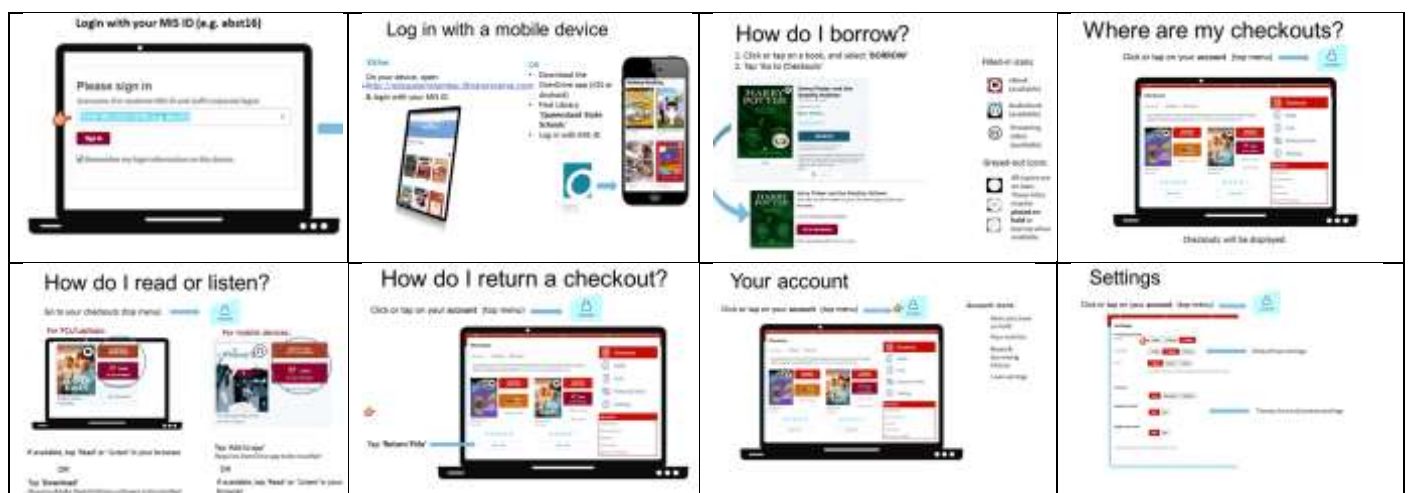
Login with your MIS ID (e.g. abst16)

Please sign in

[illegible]

Sign in

Remember my login information on this device.

Log in with a mobile device

Online

On your device, open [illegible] & login with your MIS ID.

OR

• Download the OverDrive app (iOS or Android)
• Find Library 'Queensland State Schools'
• Log in with MIS ID

How do I borrow?

1. Click or tap on a book, and select 'BORROW'
2. Tap 'Go to Checkouts'

Filled-in icons:

eBook (available)

Audiobook (available)

Streaming video (available)

Greyed-out icons:

All copies are on loan. These titles must be placed on hold or borrow when available.

Where are my checkouts?

Click or tap on your account (top menu)

Checkouts will be displayed

How do I read or listen?

Go to your checkouts (top menu)

For PCs/Laptops:

For mobile devices:

If available, tap 'Read' or 'Listen' in your browser

OR

Tap 'Download'

Tap 'Add to app'

OR

If available, tap 'Read' or 'Listen' in your browser

How do I return a checkout?

Click or tap on your account (top menu)

Tap 'Return Title'

Your account

Click or tap on your account (top menu)

Account items:

Settings

Click or tap on your account (top menu)